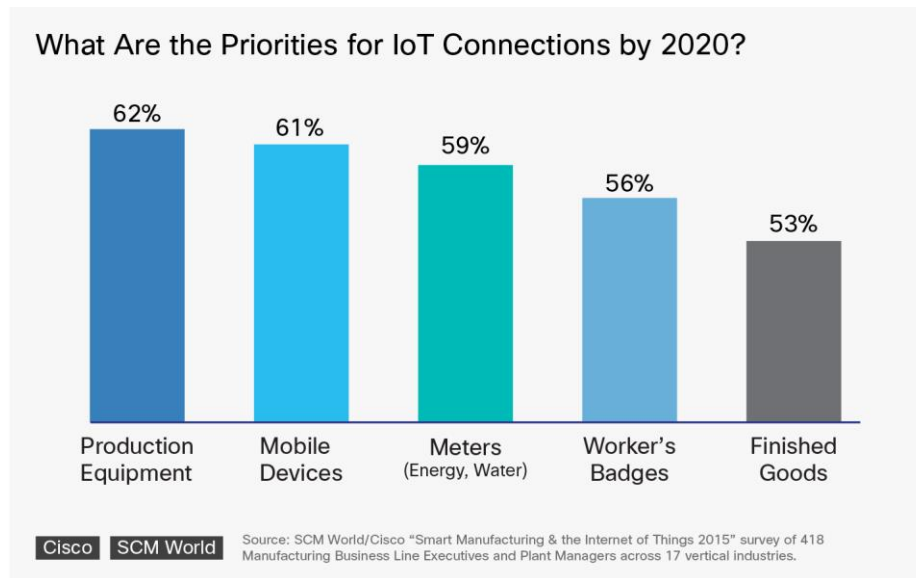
What Are the Priorities for IoT Connections by 2020?

62%
61%
59%
56%
53%

Production Equipment
Mobile Devices
Meters (Energy, Water)
Worker's Badges
Finished Goods

Cisco SCM World

Source: SCM World/Cisco "Smart Manufacturing & the Internet of Things 2015" survey of 418 Manufacturing Business Line Executives and Plant Managers across 17 vertical industries.